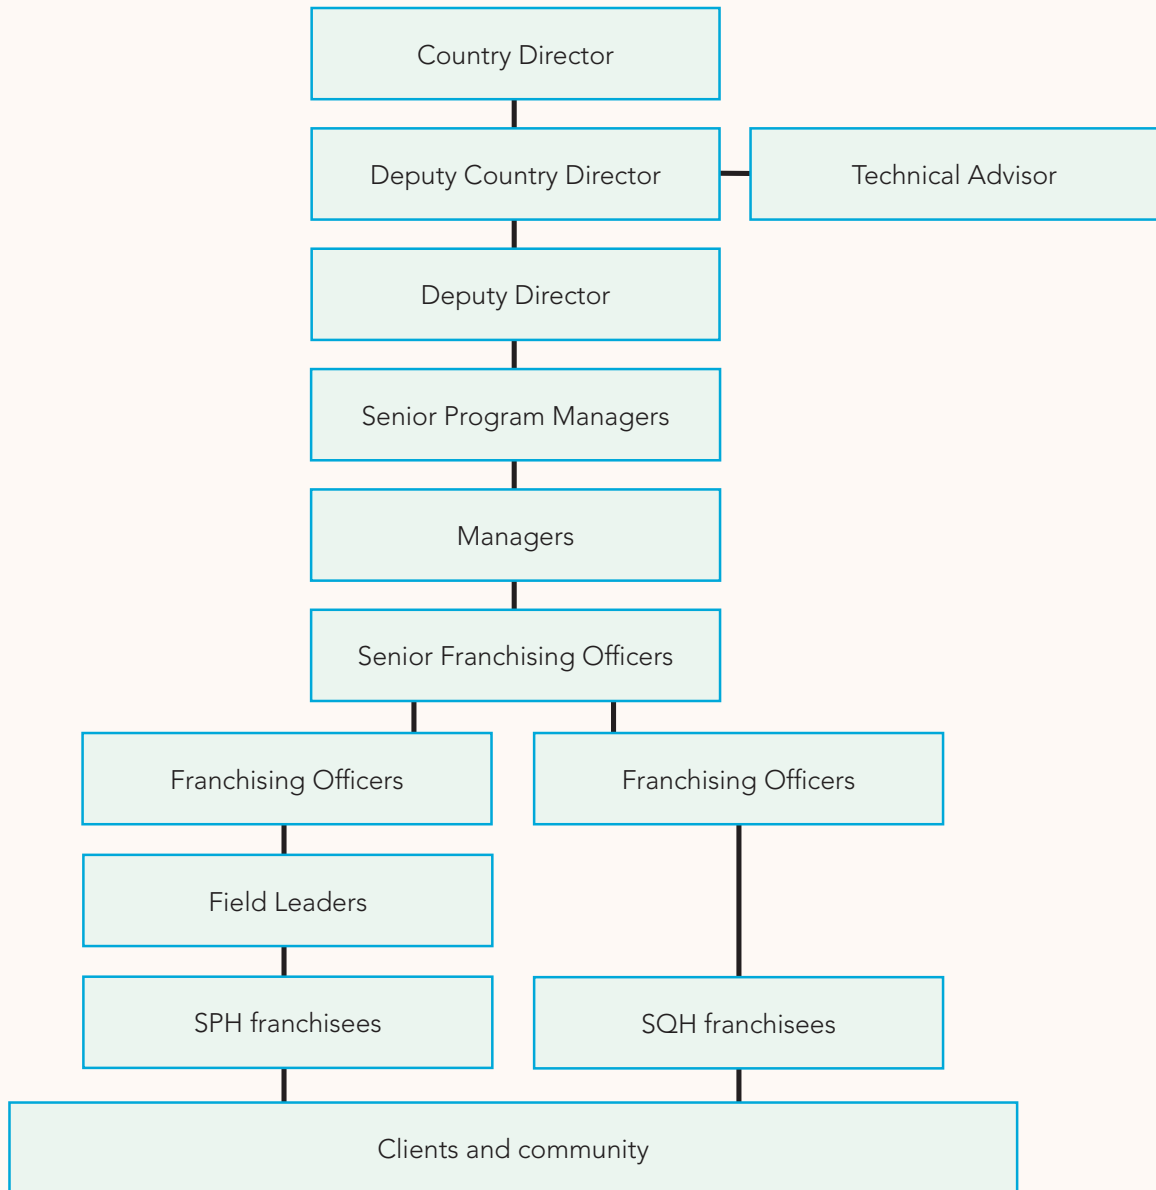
Country Director

Deputy Country Director

Technical Advisor

Deputy Director

Senior Program Managers

Managers

Senior Franchising Officers

Franchising Officers

Franchising Officers

Field Leaders

SPH franchisees

SQH franchisees

Clients and community